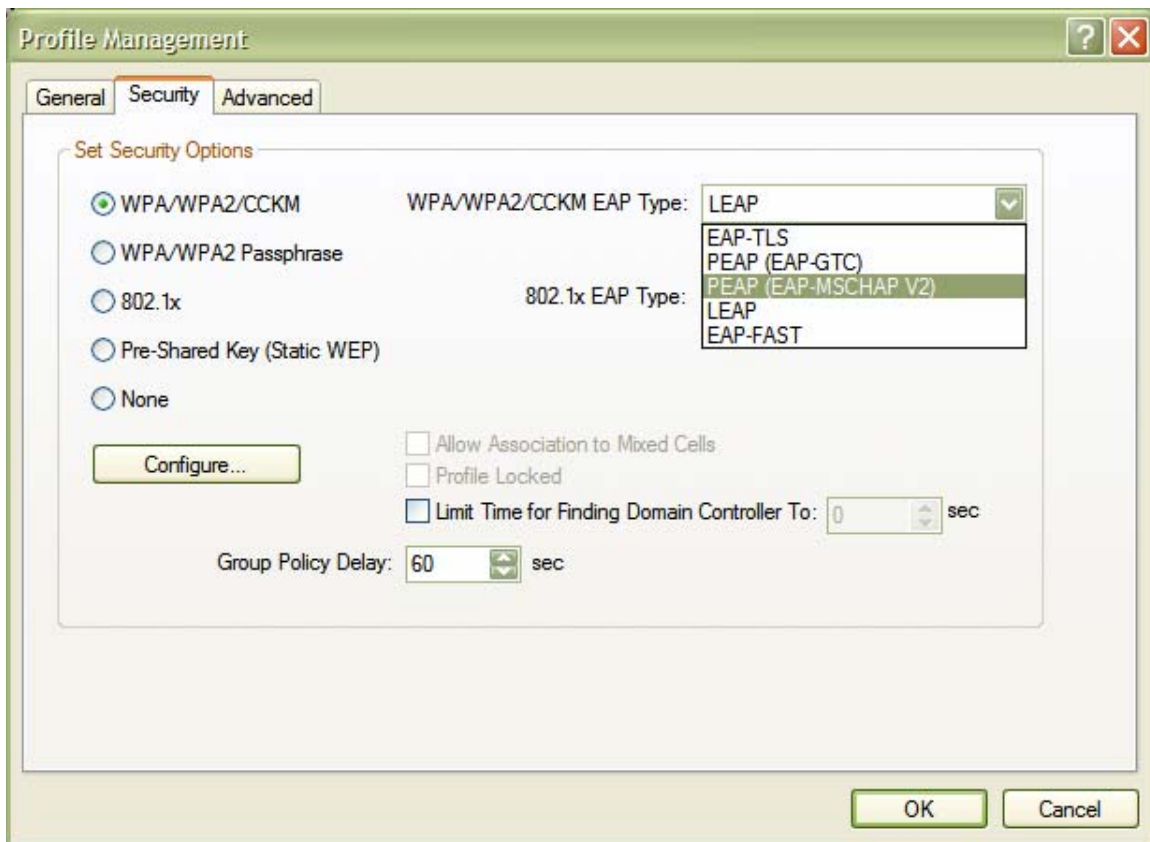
Profile Management

General
Security
Advanced

Set Security Options

WPA/WPA2/CCKM
WPA/WPA2/CCKM EAP Type: LEAP
EAP-TLS
PEAP (EAP-GTC)
PEAP (EAP-MSCHAP V2)
LEAP
EAP-FAST

WPA/WPA2 Passphrase

802.1x
802.1x EAP Type:

Pre-Shared Key (Static WEP)

None

Configure...

Allow Association to Mixed Cells
Profile Locked
Limit Time for Finding Domain Controller To: 0 sec

Group Policy Delay: 60 sec

OK
Cancel